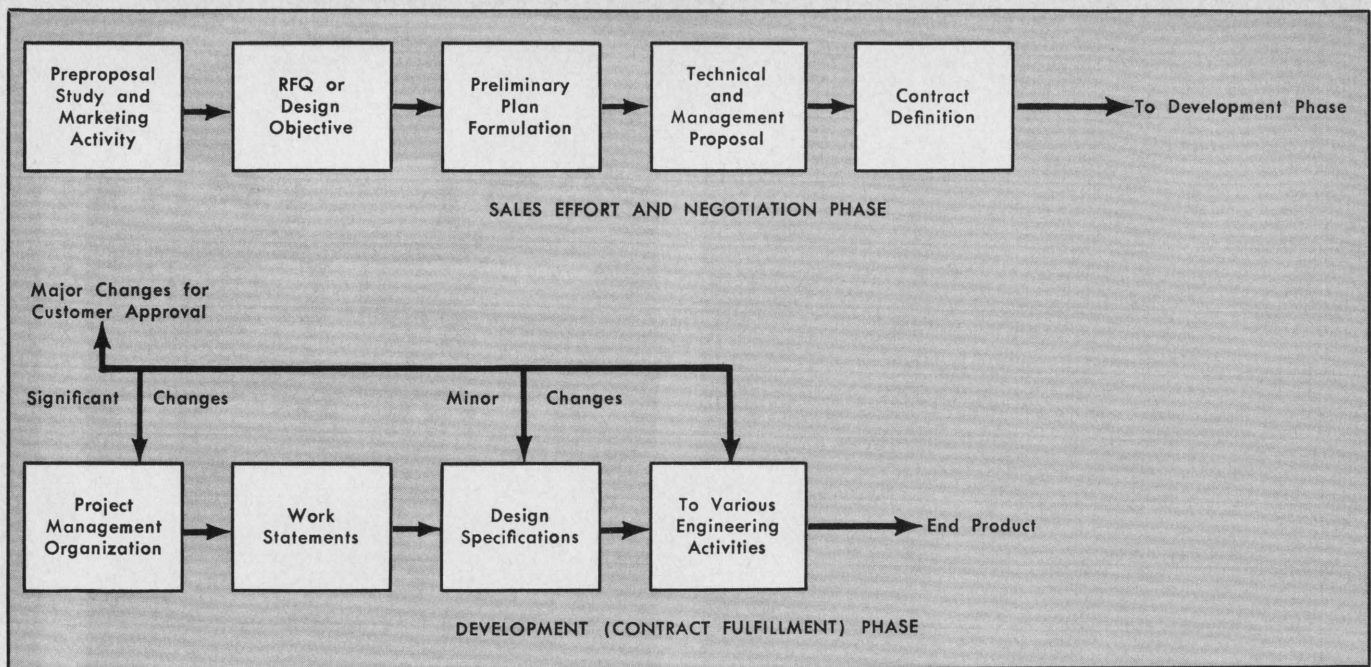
Preproposal Study and Marketing Activity

RFQ or Design Objective

Preliminary Plan Formulation

Technical and Management Proposal

Contract Definition

To Development Phase

SALES EFFORT AND NEGOTIATION PHASE

Major Changes for Customer Approval

Significant Changes

Minor Changes

Project Management Organization

Work Statements

Design Specifications

To Various Engineering Activities

End Product

DEVELOPMENT (CONTRACT FULFILLMENT) PHASE